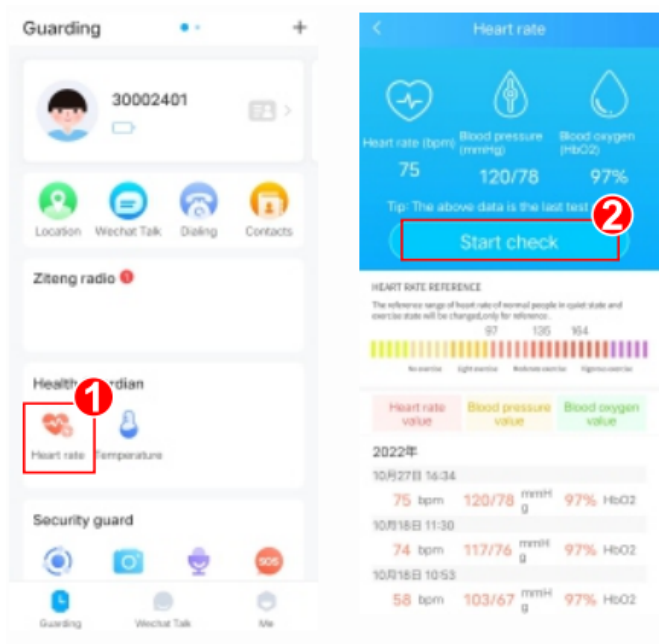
Guarding +

30002401

Location Wechat Talk Dialing Contacts

Ziteng radio 1

Health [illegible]rdian
1
Heart rate Temperature

Security guard

SOS

Guarding Wechat Talk Me

Heart rate

Heart rate (bpm) Blood pressure (mmHg) Blood oxygen (HbO2)
75 120/78 97%

Tip: The above data is the last test

2
Start check

HEART RATE REFERENCE
The reference range of heart rate of normal people in quiet state and exercise state will be changed,only for reference.
97 135 164
No exercise Light exercise Moderate exercise Vigorous exercise

| Heart rate value | Blood pressure value | Blood oxygen value |
|---|---|---|

2022年

10月27日 16:34
75 bpm 120/78 mmHg 97% HbO2
10月18日 11:30
74 bpm 117/76 mmHg 97% HbO2
10月18日 10:53
58 bpm 103/67 mmHg 97% HbO2